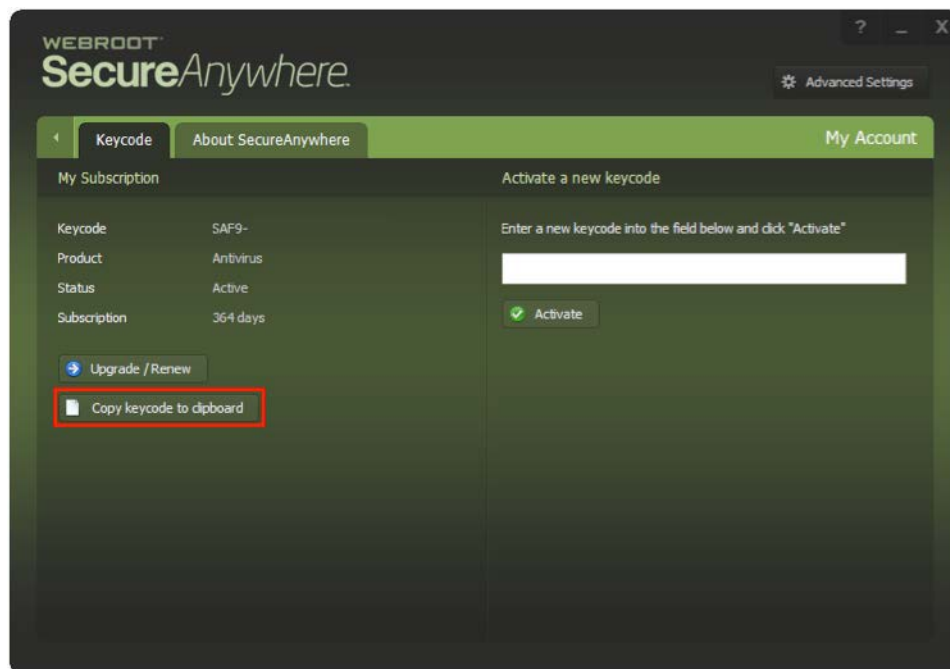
WEBROOT
SecureAnywhere.

? _ X

Advanced Settings

Keycode
About SecureAnywhere
My Account

My Subscription

Keycode SAF9-
Product Antivirus
Status Active
Subscription 364 days

Upgrade / Renew
Copy keycode to clipboard

Activate a new keycode

Enter a new keycode into the field below and click "Activate"

Activate